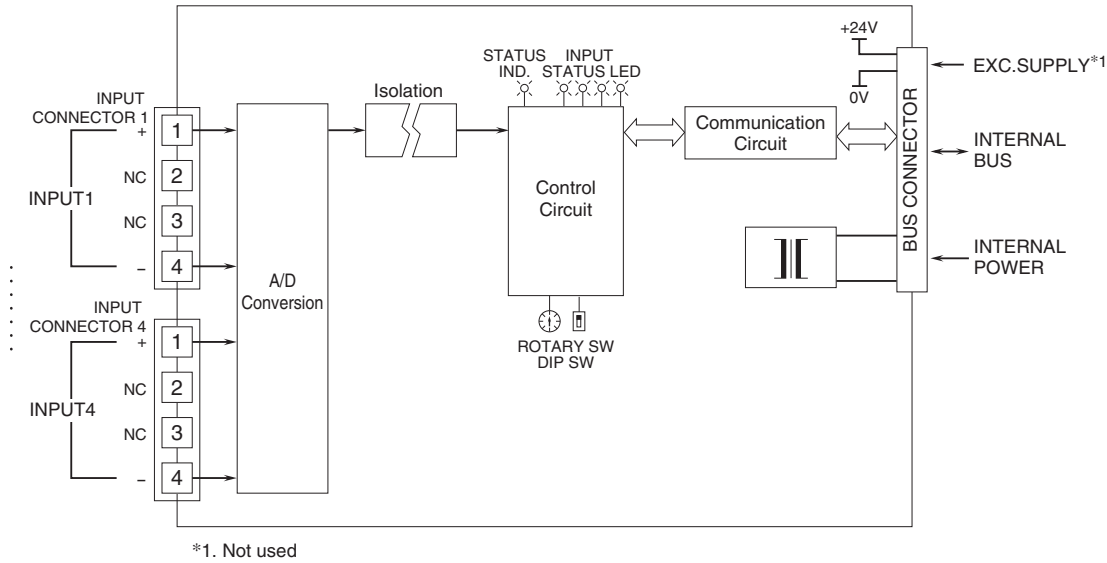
+24V

EXC.SUPPLY*1

0V

STATUS IND.

INPUT STATUS LED

Isolation

INPUT CONNECTOR 1

+

1

NC

2

NC

3

–

4

INPUT1

Communication Circuit

BUS CONNECTOR

INTERNAL BUS

Control Circuit

INTERNAL POWER

A/D Conversion

INPUT CONNECTOR 4

+

1

NC

2

NC

3

–

4

INPUT4

ROTARY SW
DIP SW

*1. Not used